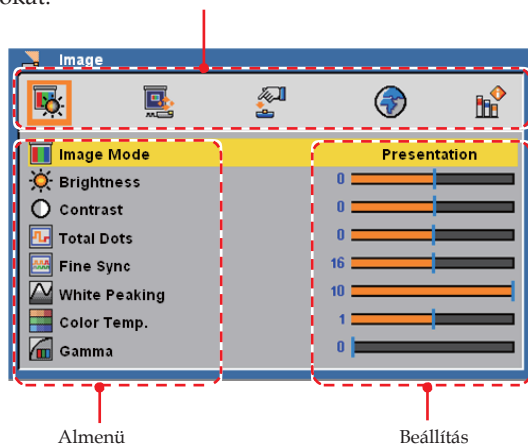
okat.

Image

| | |
|---|---|
| Image Mode | Presentation |
| Brightness | 0 |
| Contrast | 0 |
| Total Dots | 0 |
| Fine Sync | 16 |
| White Peaking | 10 |
| Color Temp. | 1 |
| Gamma | 0 |

Almenü

Beállítás